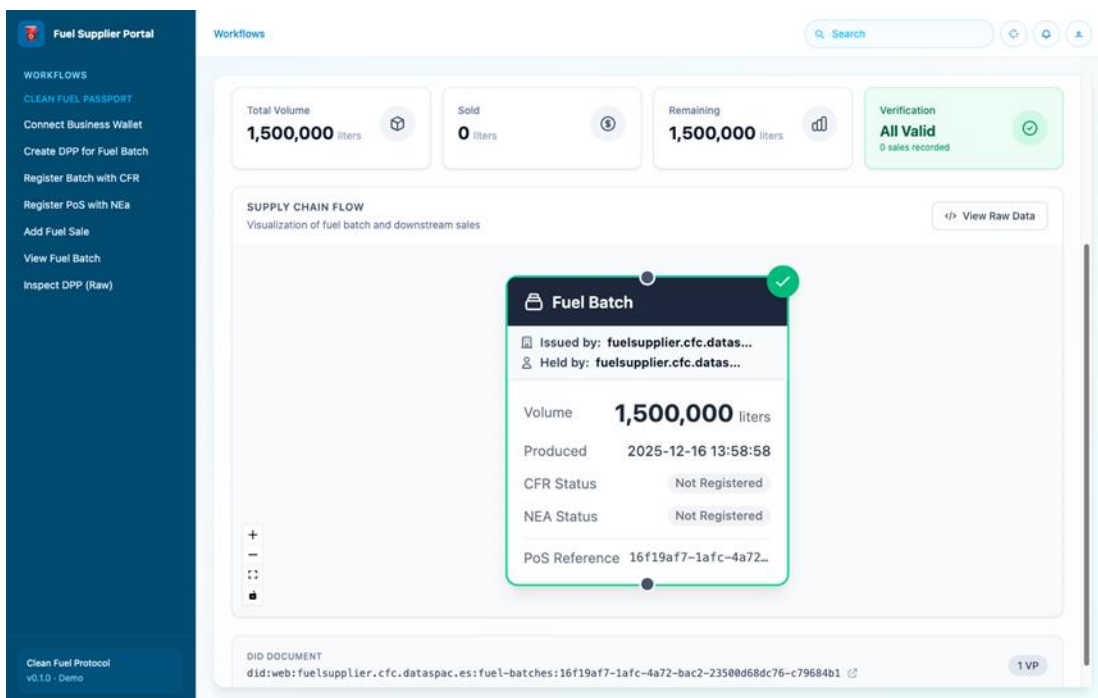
Fuel Supplier Portal

WORKFLOWS
CLEAN FUEL PASSPORT
Connect Business Wallet
Create DPP for Fuel Batch
Register Batch with CFR
Register PoS with NEa
Add Fuel Sale
View Fuel Batch
Inspect DPP (Raw)

Clean Fuel Protocol
v0.1.0 · Demo

Workflows

Search

Total Volume
1,500,000 liters

Sold
0 liters

Remaining
1,500,000 liters

Verification
All Valid
0 sales recorded

SUPPLY CHAIN FLOW
Visualization of fuel batch and downstream sales

</> View Raw Data

Fuel Batch
Issued by: fuelsupplier.cfc.datas...
Held by: fuelsupplier.cfc.datas...

| Volume | 1,500,000 liters |
|---|---|
| Produced | 2025-12-16 13:58:58 |
| CFR Status | Not Registered |
| NEA Status | Not Registered |
| PoS Reference | 16f19af7-1afc-4a72... |

+
−

DID DOCUMENT
did:web:fuelsupplier.cfc.dataspac.es:fuel-batches:16f19af7-1afc-4a72-bac2-23500d68dc76-c79684b1

1 VP